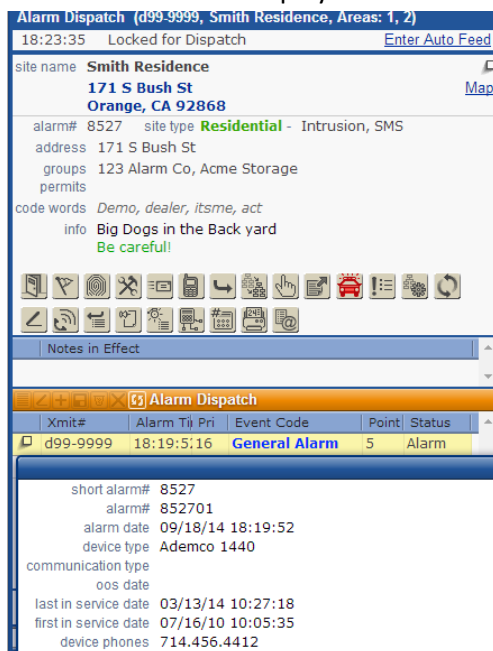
Alarm Dispatch (d99-9999, Smith Residence, Areas: 1, 2)
18:23:35 Locked for Dispatch Enter Auto Feed

site name Smith Residence
171 S Bush St
Orange, CA 92868
Map

alarm# 8527 site type Residential - Intrusion, SMS
address 171 S Bush St
groups 123 Alarm Co, Acme Storage
permits
code words Demo, dealer, itsme, act
info Big Dogs in the Back yard
Be careful!

Notes in Effect

Alarm Dispatch

| Xmit# | Alarm Ti | Pri | Event Code | Point | Status |
|---|---|---|---|---|---|
| d99-9999 | 18:19:5: | 16 | General Alarm | 5 | Alarm |

short alarm# 8527
alarm# 852701
alarm date 09/18/14 18:19:52
device type Ademco 1440
communication type
oos date
last in service date 03/13/14 10:27:18
first in service date 07/16/10 10:05:35
device phones 714.456.4412